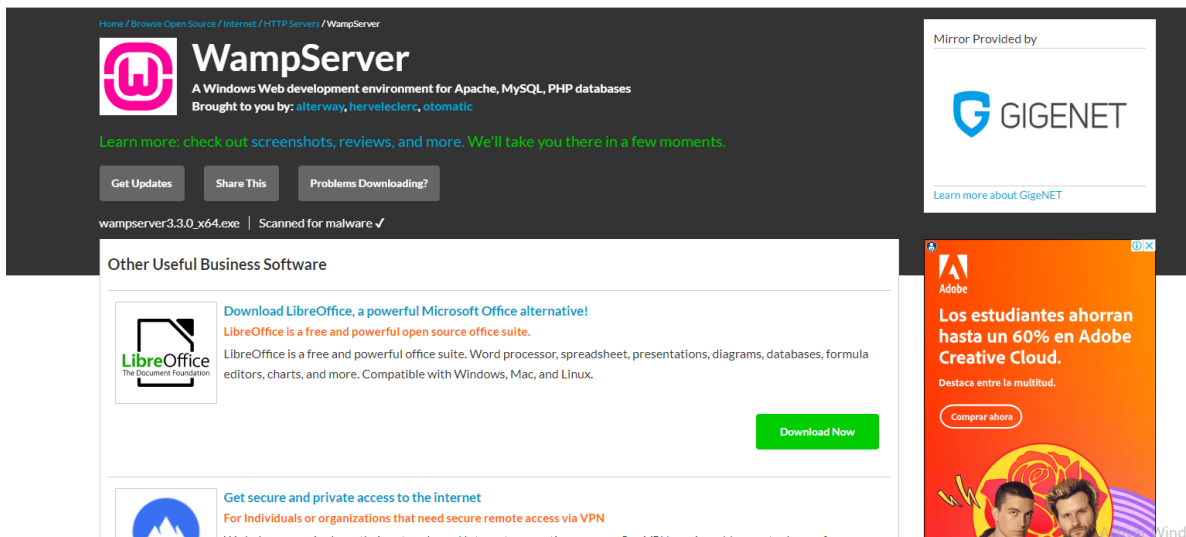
Home / Browse Open Source / Internet / HTTP Servers / WampServer

WampServer

A Windows Web development environment for Apache, MySQL, PHP databases

Brought to you by: alterway, herveleclerc, otomatic

Learn more: check out screenshots, reviews, and more. We'll take you there in a few moments.

Get Updates | Share This | Problems Downloading?

wampserver3.3.0_x64.exe | Scanned for malware ✓

Mirror Provided by

GIGENET

Learn more about GigeNET

Other Useful Business Software

LibreOffice
The Document Foundation

Download LibreOffice, a powerful Microsoft Office alternative!

LibreOffice is a free and powerful open source office suite.

LibreOffice is a free and powerful office suite. Word processor, spreadsheet, presentations, diagrams, databases, formula editors, charts, and more. Compatible with Windows, Mac, and Linux.

Download Now

Get secure and private access to the internet

For Individuals or organizations that need secure remote access via VPN

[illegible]

Adobe

Los estudiantes ahorran hasta un 60% en Adobe Creative Cloud.

Destaca entre la multitud.

Comprar ahora